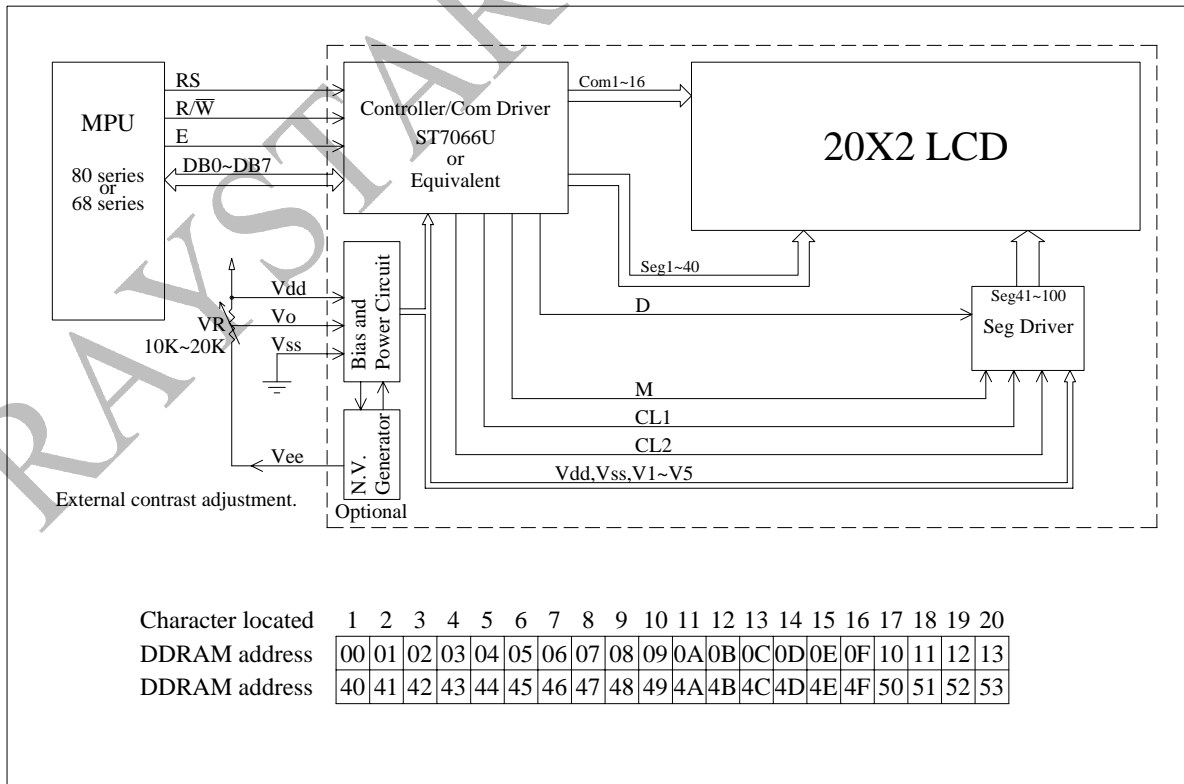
RAYSTAR

MPU

80 series or 68 series

RS

R/$\overline{W}$

E

DB0~DB7

Controller/Com Driver

ST7066U or Equivalent

Com1~16

20X2 LCD

Seg1~40

Vdd

Vo

VR 10K~20K

Vss

Bias and Power Circuit

D

Seg41~100

Seg Driver

M

CL1

CL2

Vee

N.V. Generator

Vdd,Vss,V1~V5

External contrast adjustment.

Optional

| Character located | 1 | 2 | 3 | 4 | 5 | 6 | 7 | 8 | 9 | 10 | 11 | 12 | 13 | 14 | 15 | 16 | 17 | 18 | 19 | 20 |
|---|---|---|---|---|---|---|---|---|---|---|---|---|---|---|---|---|---|---|---|---|
| DDRAM address | 00 | 01 | 02 | 03 | 04 | 05 | 06 | 07 | 08 | 09 | 0A | 0B | 0C | 0D | 0E | 0F | 10 | 11 | 12 | 13 |
| DDRAM address | 40 | 41 | 42 | 43 | 44 | 45 | 46 | 47 | 48 | 49 | 4A | 4B | 4C | 4D | 4E | 4F | 50 | 51 | 52 | 53 |